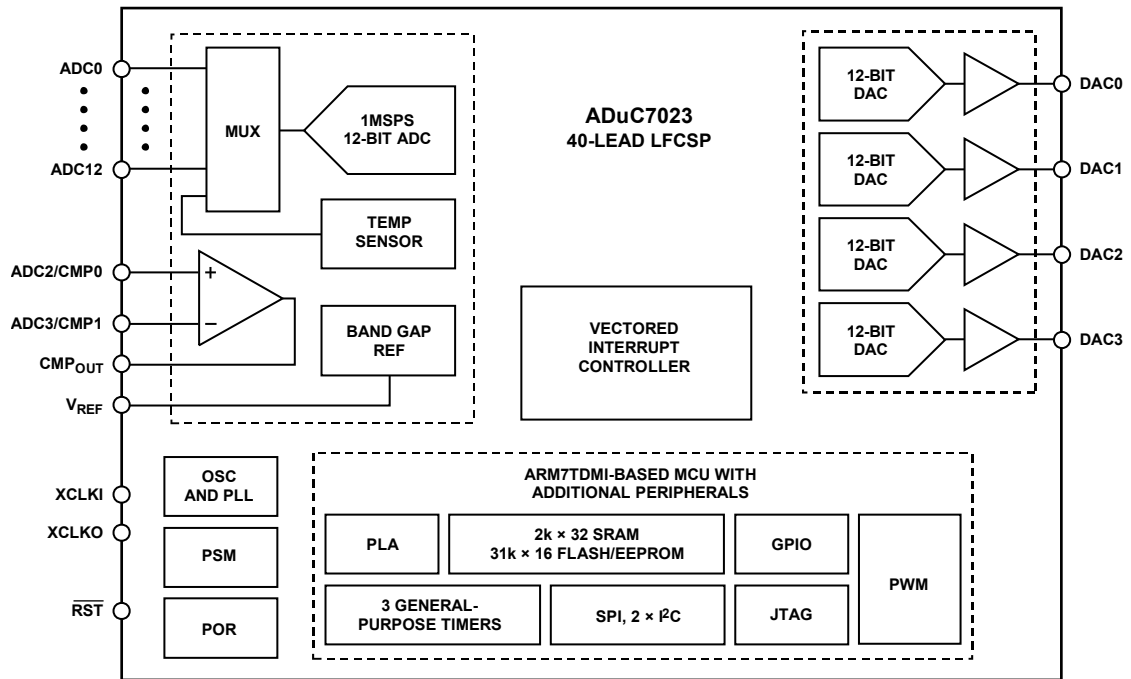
ADC0
ADC12
ADC2/CMP0
ADC3/CMP1
CMP$_{OUT}$
V$_{REF}$
XCLKI
XCLKO
$\overline{RST}$

MUX
1MSPS 12-BIT ADC
TEMP SENSOR
+
−
BAND GAP REF

ADuC7023
40-LEAD LFCSP

VECTORED INTERRUPT CONTROLLER

12-BIT DAC
DAC0
12-BIT DAC
DAC1
12-BIT DAC
DAC2
12-BIT DAC
DAC3

OSC AND PLL
PSM
POR

ARM7TDMI-BASED MCU WITH ADDITIONAL PERIPHERALS
PLA
2k × 32 SRAM
31k × 16 FLASH/EEPROM
GPIO
PWM
3 GENERAL-PURPOSE TIMERS
SPI, 2 × I$^2$C
JTAG